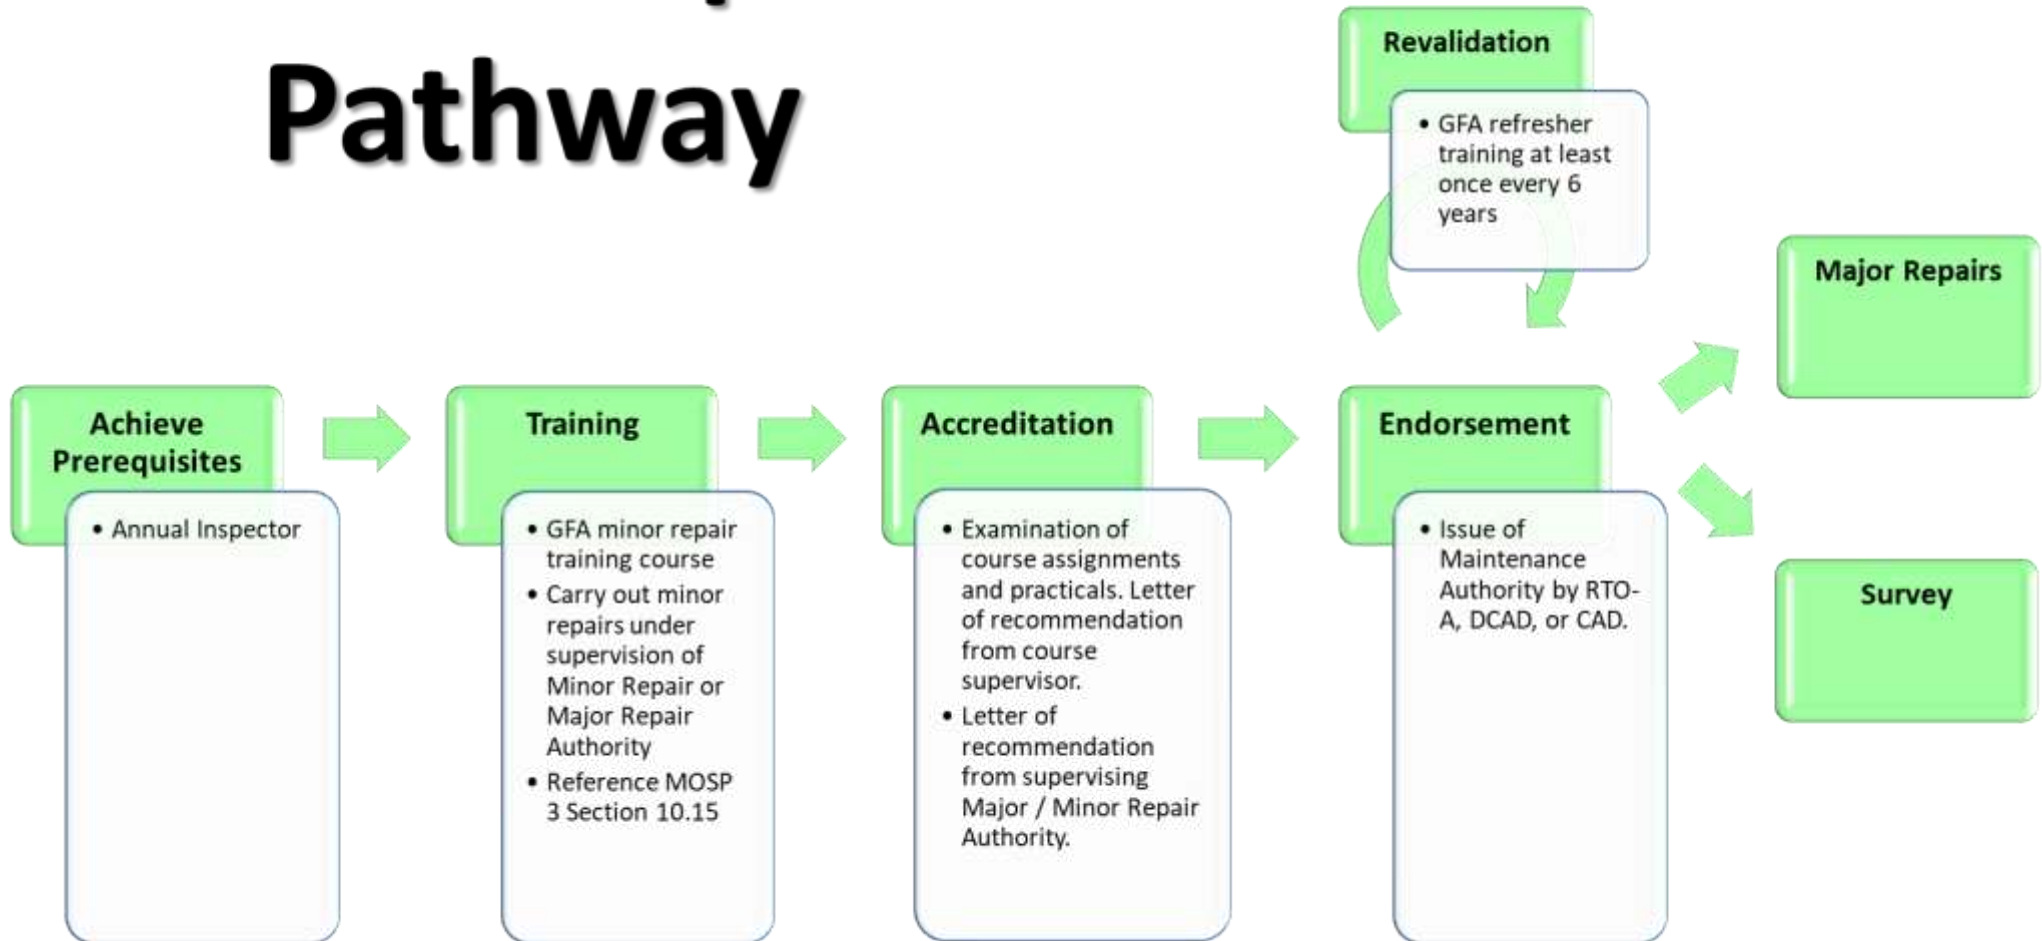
Pathway

Revalidation

• GFA refresher training at least once every 6 years

Major Repairs

Achieve Prerequisites

• Annual Inspector

Training

• GFA minor repair training course
• Carry out minor repairs under supervision of Minor Repair or Major Repair Authority
• Reference MOSP 3 Section 10.15

Accreditation

• Examination of course assignments and practicals. Letter of recommendation from course supervisor.
• Letter of recommendation from supervising Major / Minor Repair Authority.

Endorsement

• Issue of Maintenance Authority by RTO-A, DCAD, or CAD.

Survey